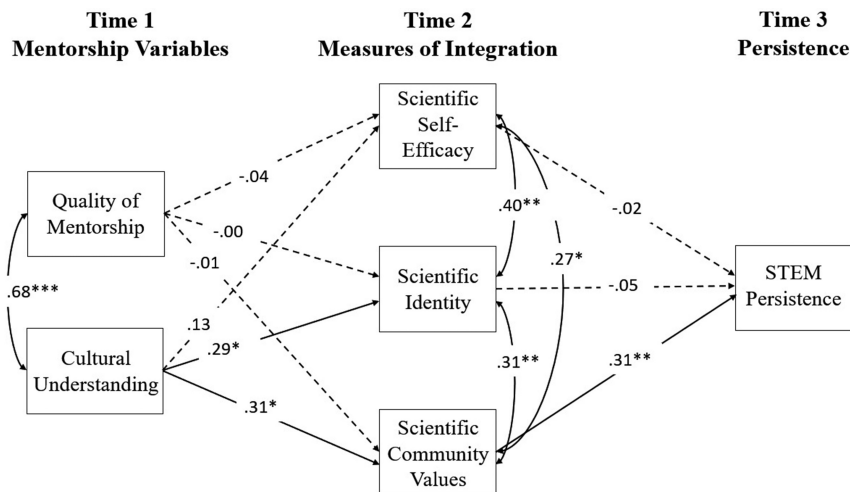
Time 1
Mentorship Variables

Time 2
Measures of Integration

Time 3
Persistence

Scientific Self-Efficacy

Quality of Mentorship

-.04

-.00

-.01

.40**

-.02

.27*

Scientific Identity

-.05

STEM Persistence

.68***

.13

Cultural Understanding

.29*

.31**

.31**

.31*

Scientific Community Values